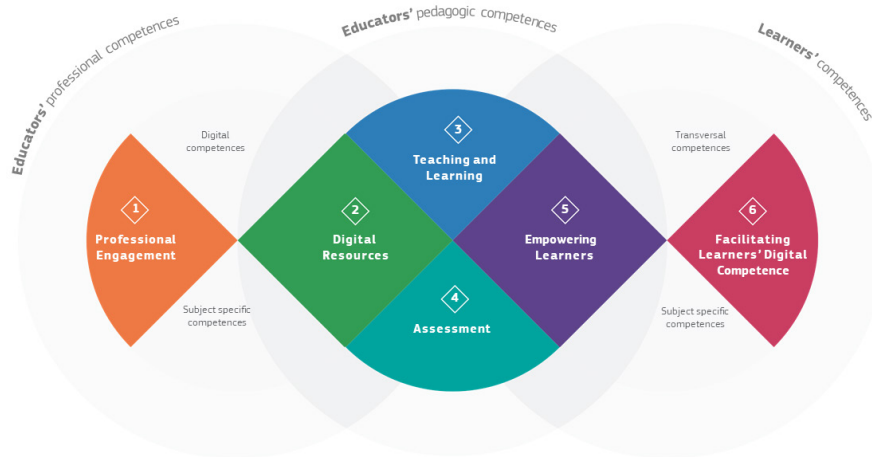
Educators' professional competences

Educators' pedagogic competences

Learners' competences

Digital competences

Subject specific competences

Transversal competences

Subject specific competences

1
Professional Engagement

2
Digital Resources

3
Teaching and Learning

4
Assessment

5
Empowering Learners

6
Facilitating Learners' Digital Competence